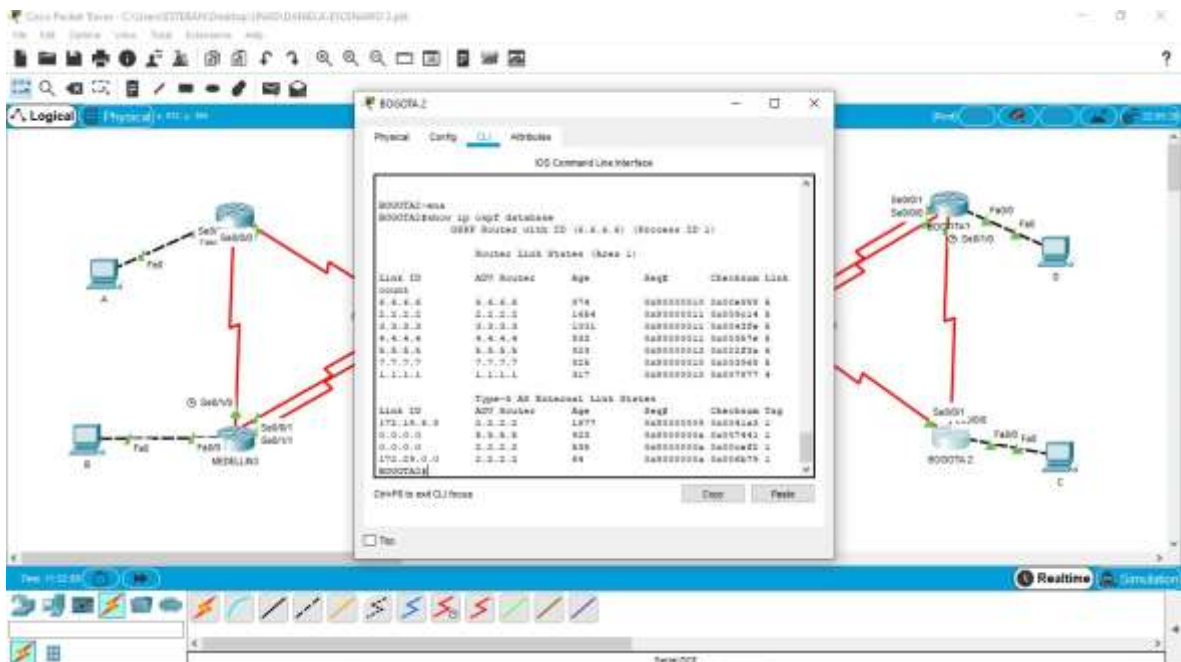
Cisco Packet Tracer - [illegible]

File Edit Options View Tools Extensions Help

Logical Physical

BOGOTA 2

Physical Config CLI Attributes

IOS Command Line Interface

BOGOTA2>ena
BOGOTA2#show ip ospf database
OSPF Router with ID (6.6.6.6) (Process ID 1)

Router Link States (Area 1)

| Link ID | ADV Router | Age | Seq# | Checksum Link count |
|---|---|---|---|---|
| 6.6.6.6 | 6.6.6.6 | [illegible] | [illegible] | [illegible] |
| 2.2.2.2 | 2.2.2.2 | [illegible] | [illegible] | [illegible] |
| 3.3.3.3 | 3.3.3.3 | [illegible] | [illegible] | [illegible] |
| 4.4.4.4 | 4.4.4.4 | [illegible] | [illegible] | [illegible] |
| 5.5.5.5 | 5.5.5.5 | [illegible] | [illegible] | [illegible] |
| 7.7.7.7 | 7.7.7.7 | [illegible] | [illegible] | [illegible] |
| 1.1.1.1 | 1.1.1.1 | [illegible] | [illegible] | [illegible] |

Type-5 AS External Link States

| Link ID | ADV Router | Age | Seq# | Checksum Tag |
|---|---|---|---|---|
| 172.16.0.0 | 2.2.2.2 | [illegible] | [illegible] | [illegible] |
| 0.0.0.0 | 5.5.5.5 | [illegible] | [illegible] | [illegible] |
| 0.0.0.0 | 2.2.2.2 | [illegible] | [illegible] | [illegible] |
| 172.29.0.0 | 2.2.2.2 | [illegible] | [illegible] | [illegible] |

BOGOTA2#

Ctrl+F6 to exit CLI focus

Copy Paste

Top

Fa0 Se0/0/0 A Se0/1/0 B Fa0 Fa0/0 MEDELLIN Se0/0/1 Se0/1/1 Se0/0/1 Se0/0/0 BOGOTA1 Fa0/0 Fa0 Se0/1/0 Se0/0/1 BOGOTA 2 Fa0/0 Fa0 C

Realtime Simulation

Serial DCE